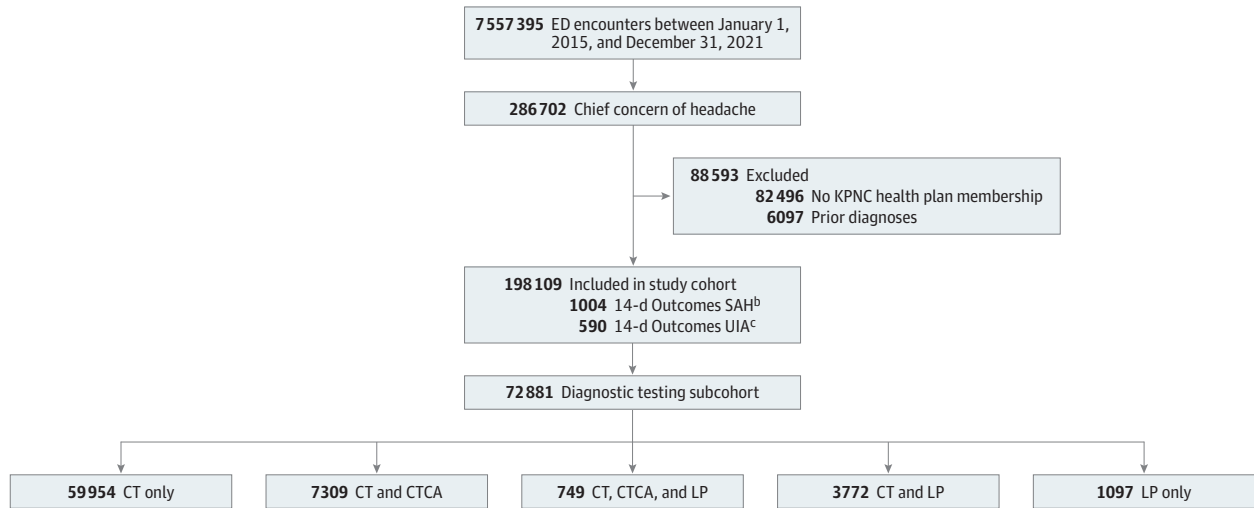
7557395 ED encounters between January 1, 2015, and December 31, 2021

286702 Chief concern of headache

88593 Excluded
82496 No KPNC health plan membership
6097 Prior diagnoses

198109 Included in study cohort
1004 14-d Outcomes SAH$^{b}$
590 14-d Outcomes UIA$^{c}$

72881 Diagnostic testing subcohort

59954 CT only

7309 CT and CTCA

749 CT, CTCA, and LP

3772 CT and LP

1097 LP only